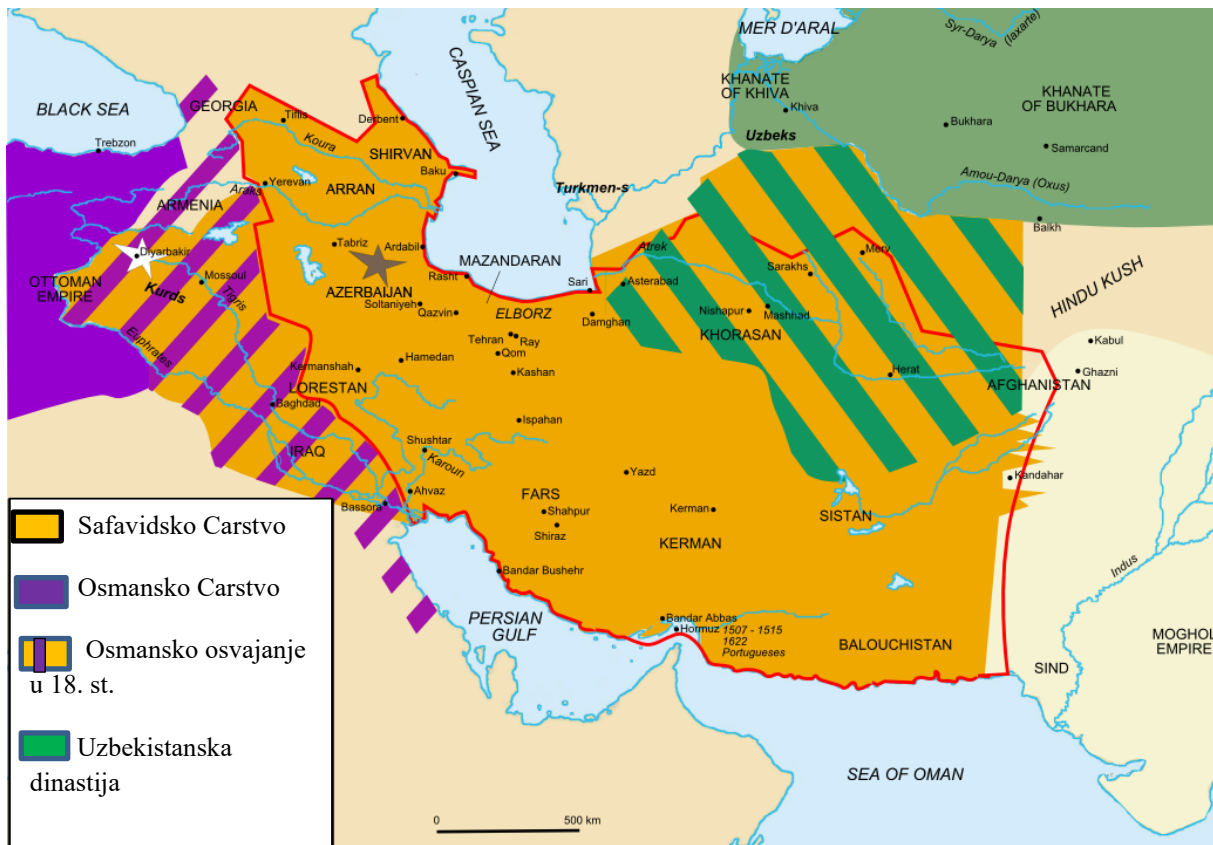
MER D'ARAL
Syr-Darya (Iaxarte)
KHANATE OF KHIVA
Khiva
KHANATE OF BUKHARA
Bukhara
Samarcand
Uzbeks
Amou-Darya (Oxus)
Balkh
BLACK SEA
GEORGIA
Tiflis
Derbent
CASPIAN SEA
Trebzon
Koura
SHIRVAN
Baku
Turkmen-s
Araks
Yerevan
ARRAN
ARMENIA
Tabriz
Ardabil
Diyarbakir
MAZANDARAN
Merv
Atrek
Sarakhs
OTTOMAN EMPIRE
Mossoul
Rasht
Sari
Asterabad
HINDU KUSH
Kurds
Tigris
AZERBAIJAN
Soltaniyeh
Qazvin
ELBORZ
Damghan
Nishapur
Mashhad
Kabul
Euphrates
Tehran
Ray
Qom
KHORASAN
Ghazni
Kermanshah
Hamedan
Kashan
Herat
LORESTAN
AFGHANISTAN
Baghdad
Ispahan
Shushtar
IRAQ
Karoun
Yazd
Kandahar
Ahvaz
Bassora
FARS
Shahpur
Kerman
SISTAN
Shiraz
KERMAN
Bandar Bushehr
Indus
Bandar Abbas
Hormuz
1507 - 1515
1622
Portugueses
PERSIAN GULF
BALOUCHISTAN
MOGHOL EMPIRE
SIND
SEA OF OMAN
0
500 km

Safavidsko Carstvo
Osmansko Carstvo
Osmansko osvajanje u 18. st.
Uzbekistanska dinastija